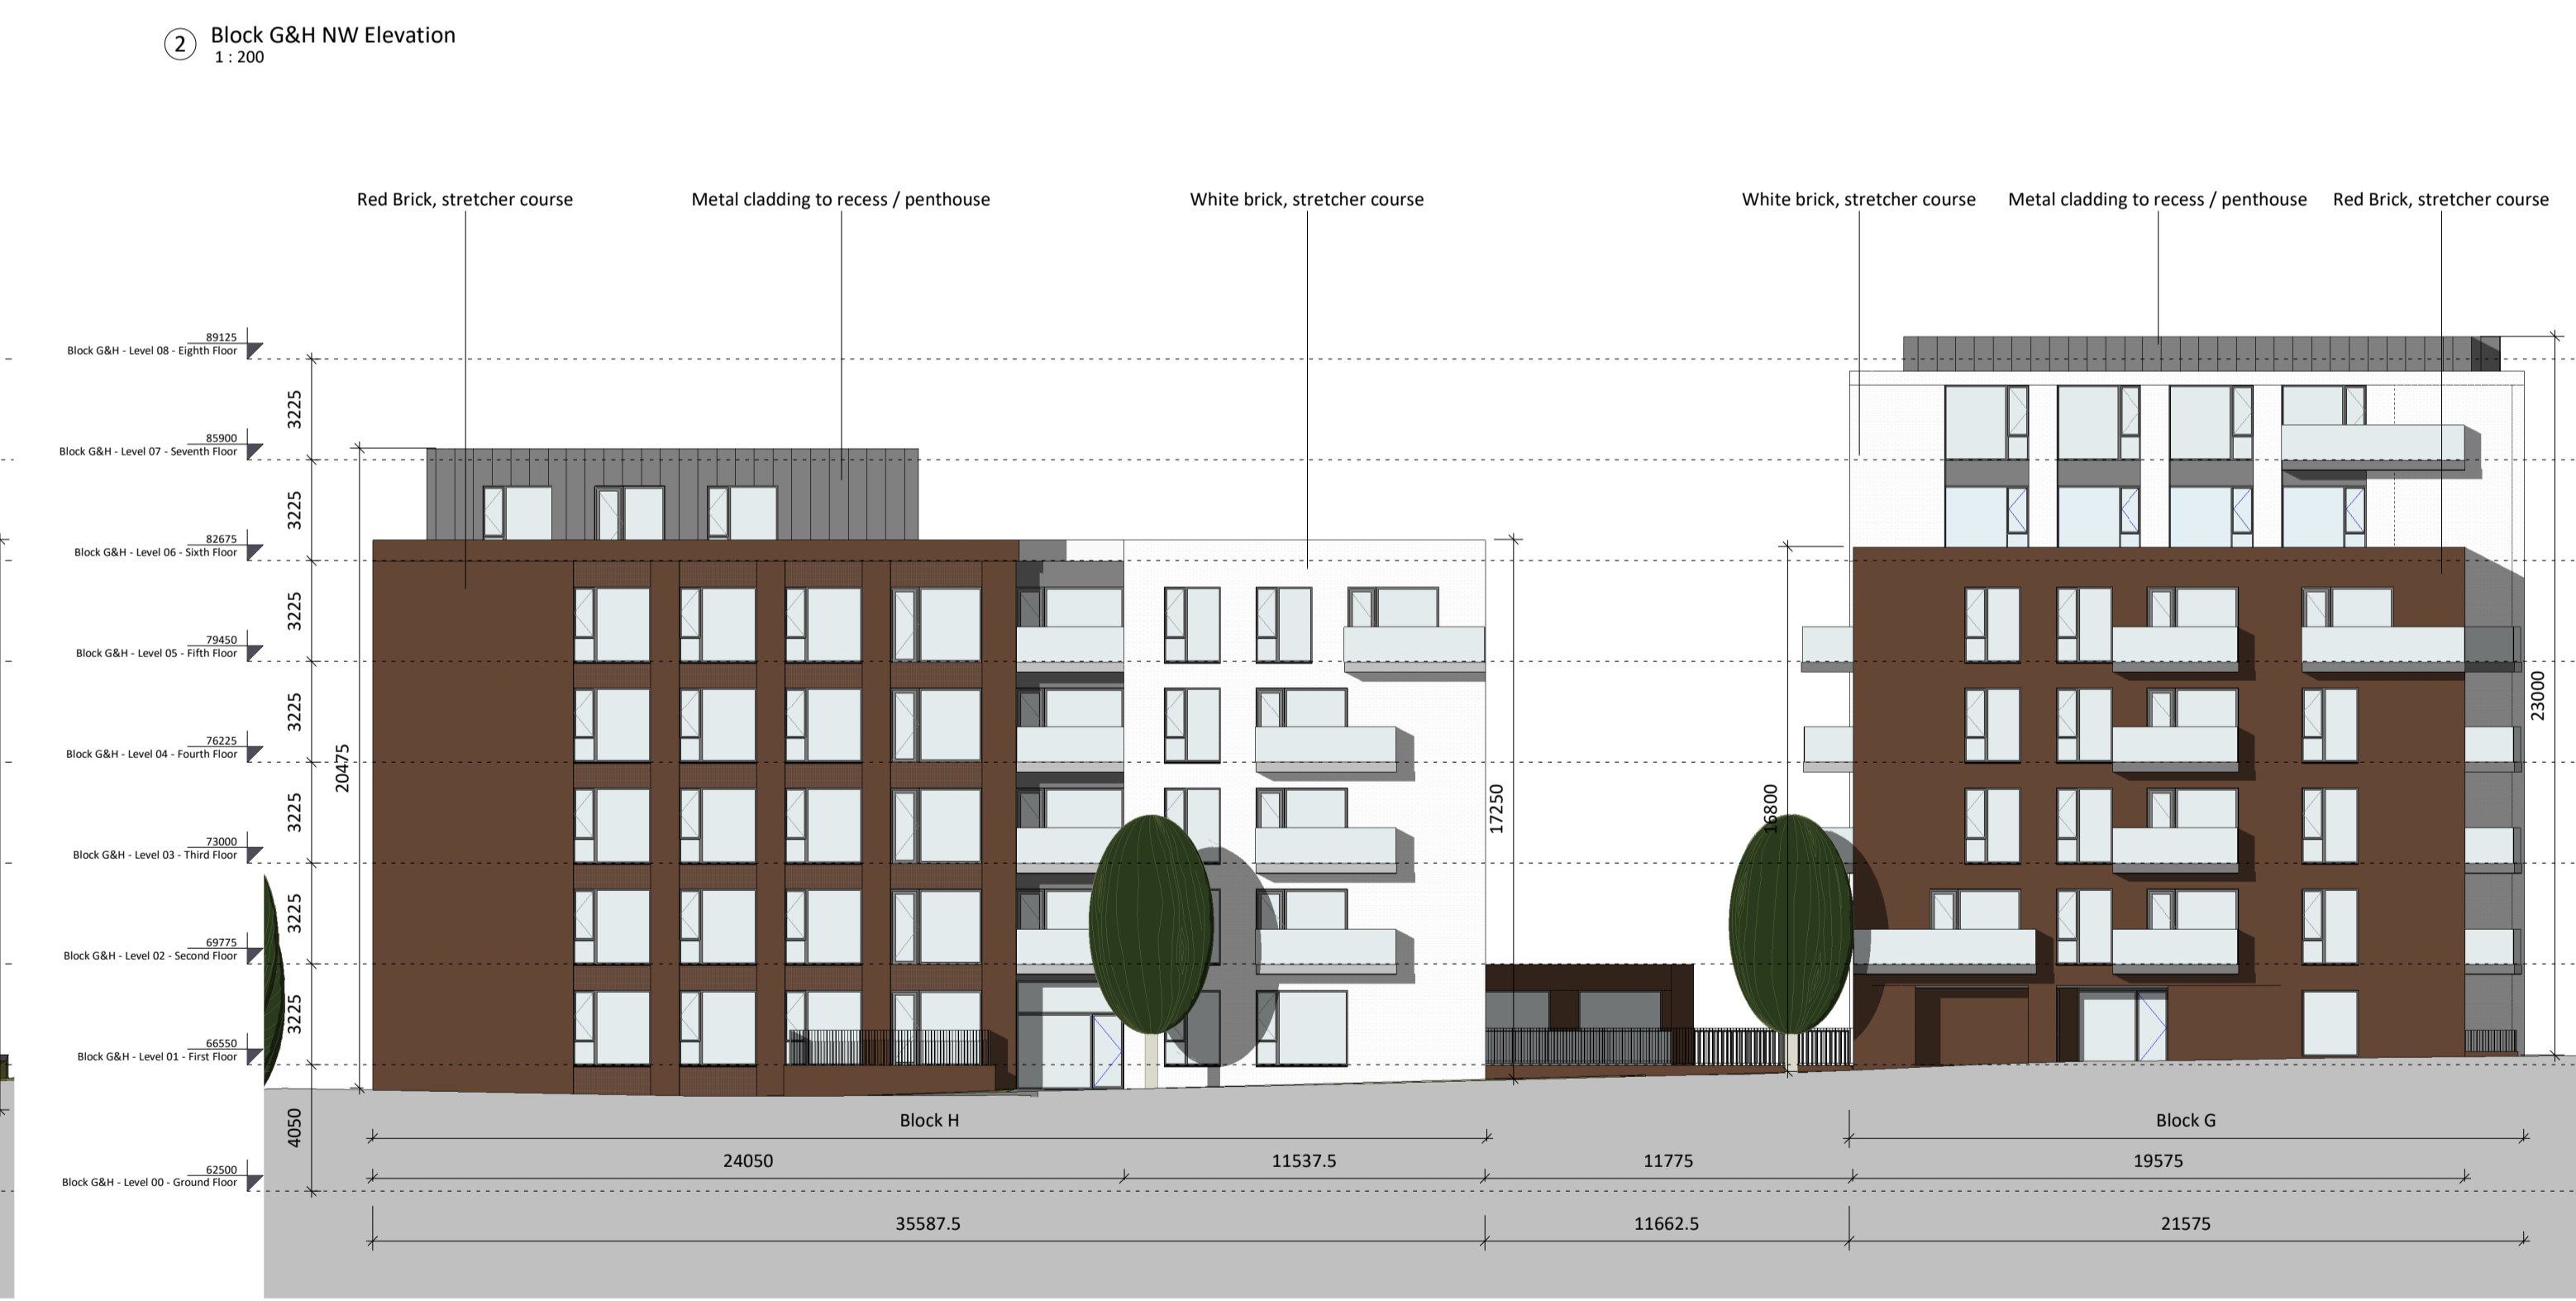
2 Block G&H NW Elevation
1 : 200

Red Brick, stretcher course
Metal cladding to recess / penthouse
White brick, stretcher course
White brick, stretcher course
Metal cladding to recess / penthouse
Red Brick, stretcher course

89125
Block G&H - Level 08 - Eighth Floor
85900
Block G&H - Level 07 - Seventh Floor
82675
Block G&H - Level 06 - Sixth Floor
79450
Block G&H - Level 05 - Fifth Floor
76225
Block G&H - Level 04 - Fourth Floor
73000
Block G&H - Level 03 - Third Floor
69775
Block G&H - Level 02 - Second Floor
66550
Block G&H - Level 01 - First Floor
62500
Block G&H - Level 00 - Ground Floor

3225
3225
3225
3225
3225
3225
3225
4050
20475
17250
16800
23000

Block H
Block G
24050
11537.5
11775
19575
35587.5
11662.5
21575